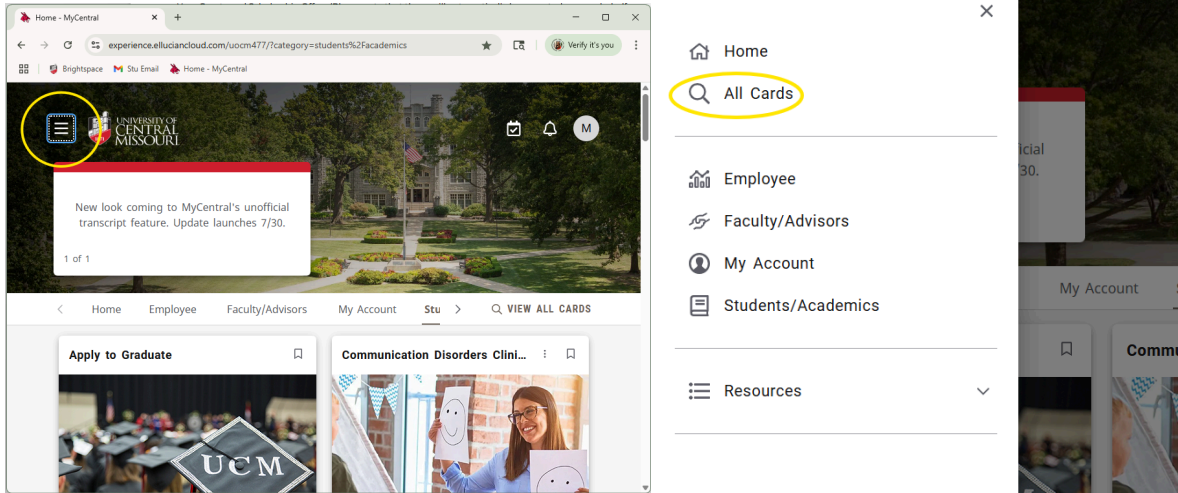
Home - MyCentral

experience.elluciancloud.com/uocm477/?category=students%2Facademics

Verify it's you

Brightspace Stu Email Home - MyCentral

UNIVERSITY OF CENTRAL MISSOURI

M

New look coming to MyCentral's unofficial transcript feature. Update launches 7/30.

1 of 1

Home Employee Faculty/Advisors My Account Stu VIEW ALL CARDS

Apply to Graduate

Communication Disorders Clini...

UCM

Home

All Cards

Employee

Faculty/Advisors

My Account

Students/Academics

Resources

ficial
/30.

My Account

Commu